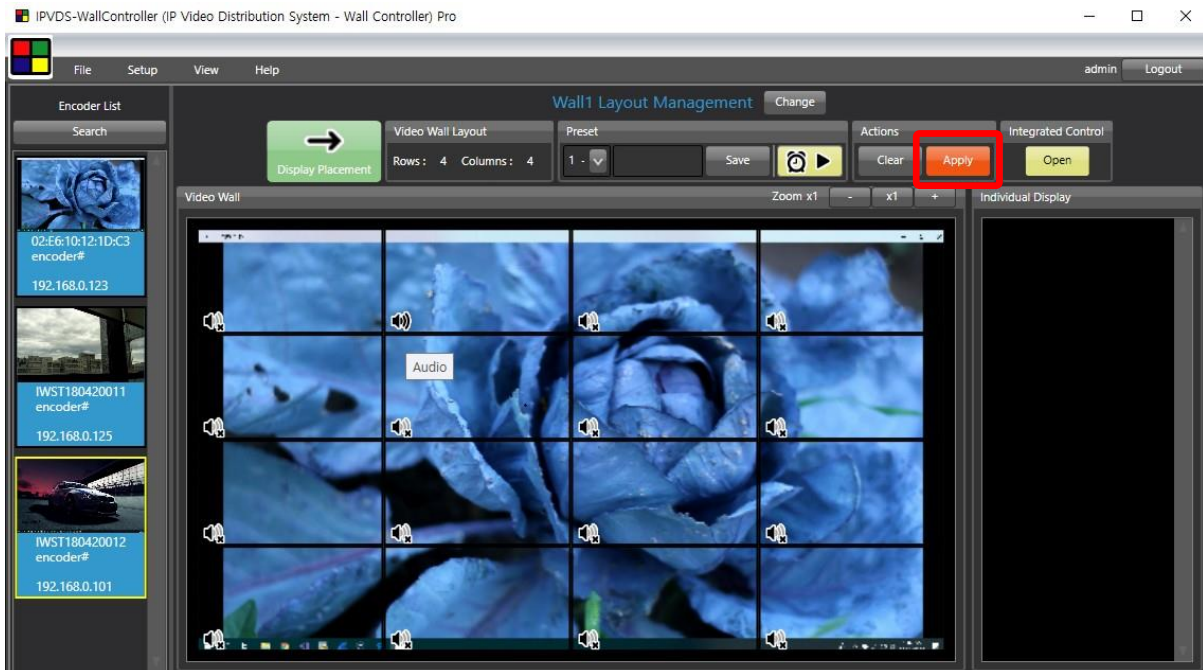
IPVDS-WallController (IP Video Distribution System - Wall Controller) Pro

File Setup View Help

admin Logout

Encoder List

Search

02:E6:10:12:1D:C3
encoder#
192.168.0.123

IWST180420011
encoder#
192.168.0.125

IWST180420012
encoder#
192.168.0.101

Wall1 Layout Management

Change

Display Placement

Video Wall Layout
Rows : 4 Columns : 4

Preset
1 -
Save

Actions
Clear
Apply

Integrated Control
Open

Video Wall

Zoom x1 - x1 +

Individual Display

Audio